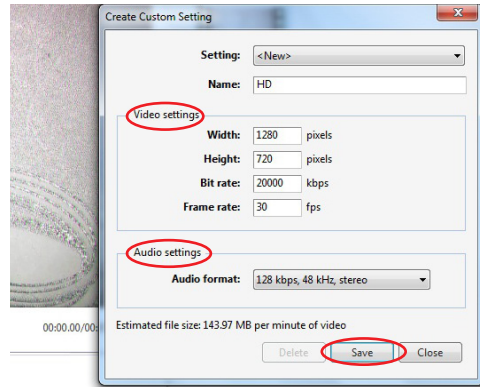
Create Custom Setting

Setting: <New>

Name: HD

Video settings

Width: 1280 pixels

Height: 720 pixels

Bit rate: 20000 kbps

Frame rate: 30 fps

Audio settings

Audio format: 128 kbps, 48 kHz, stereo

Estimated file size: 143.97 MB per minute of video

Delete Save Close

00:00.00/00:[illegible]